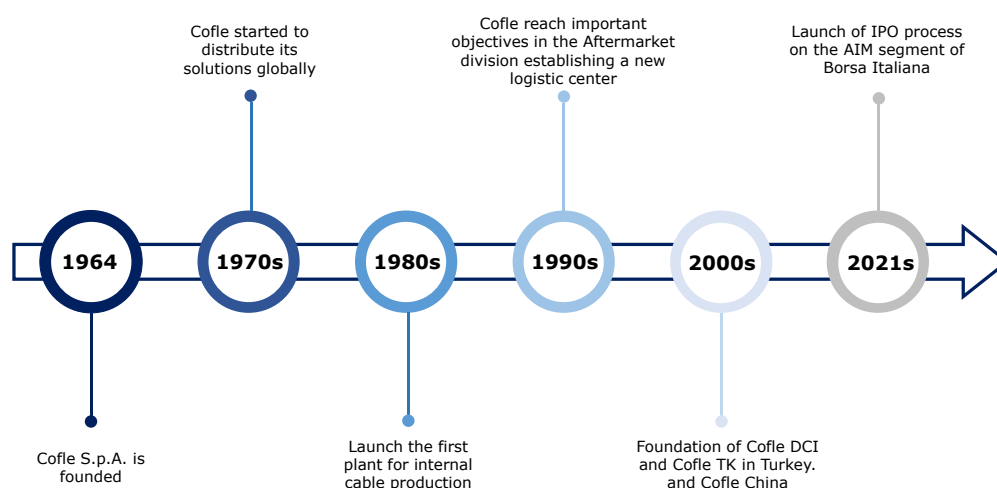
Cofle started to distribute its solutions globally

Cofle reach important objectives in the Aftermarket division establishing a new logistic center

Launch of IPO process on the AIM segment of Borsa Italiana

1964

1970s

1980s

1990s

2000s

2021s

Cofle S.p.A. is founded

Launch the first plant for internal cable production

Foundation of Cofle DCI and Cofle TK in Turkey. and Cofle China